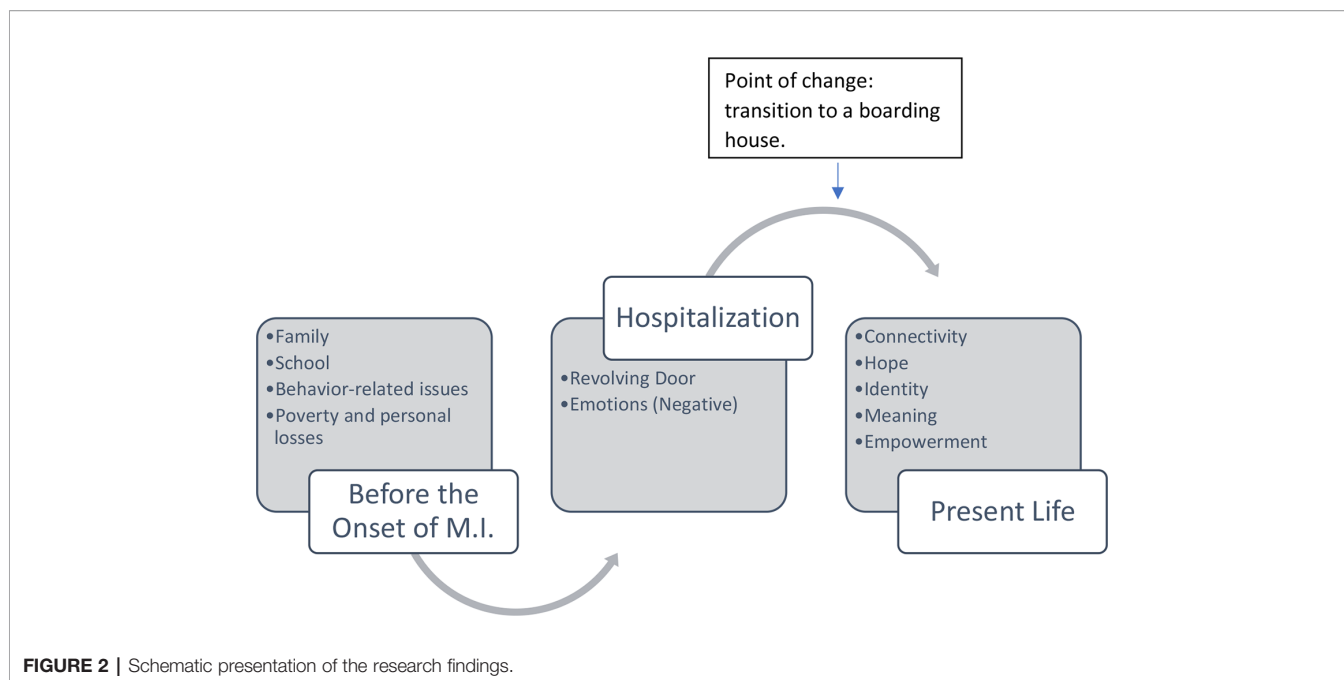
Point of change: transition to a boarding house.

•Family
•School
•Behavior-related issues
•Poverty and personal losses

Before the Onset of M.I.

Hospitalization

•Revolving Door
•Emotions (Negative)

•Connectivity
•Hope
•Identity
•Meaning
•Empowerment

Present Life

FIGURE 2 | Schematic presentation of the research findings.